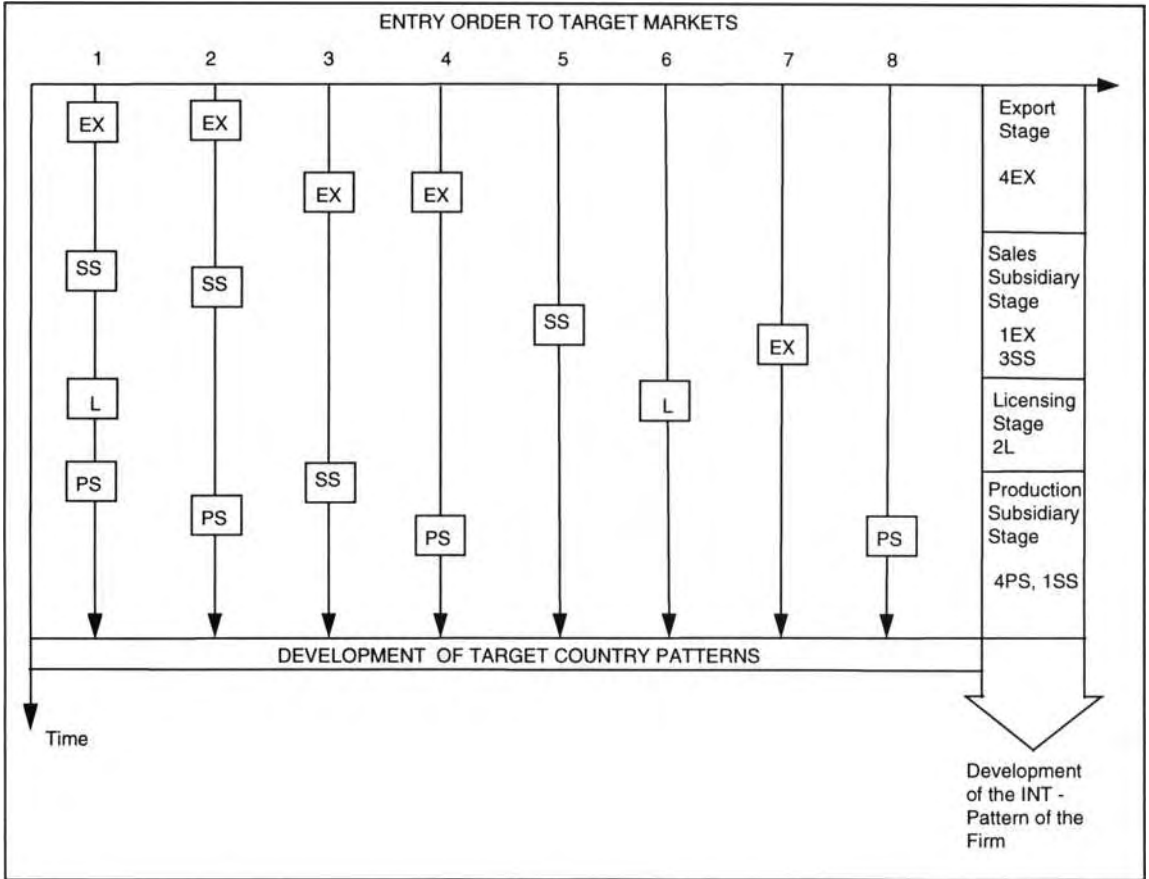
ENTRY ORDER TO TARGET MARKETS

1 2 3 4 5 6 7 8

EX EX

EX EX

SS SS

SS

EX

L L

PS SS

PS

PS PS

Export Stage

4EX

Sales Subsidiary Stage

1EX
3SS

Licensing Stage
2L

Production Subsidiary Stage

4PS, 1SS

DEVELOPMENT OF TARGET COUNTRY PATTERNS

Time

Development of the INT - Pattern of the Firm